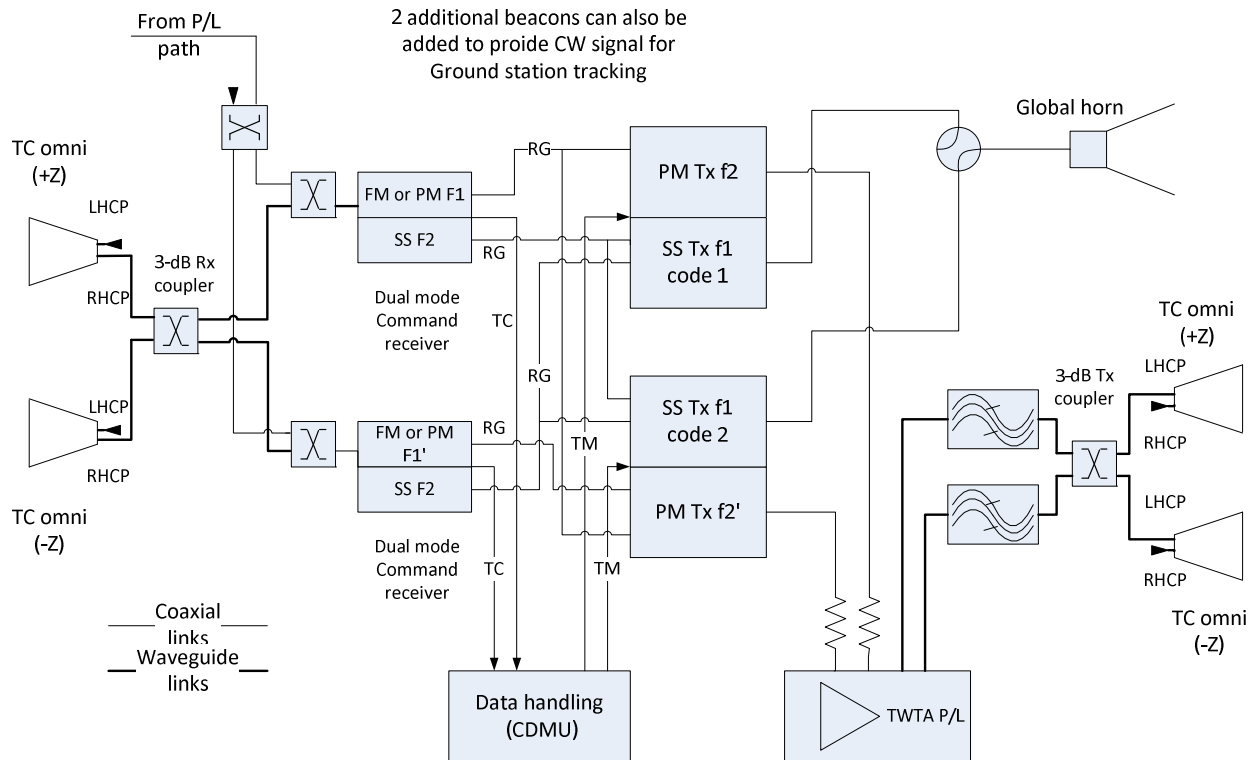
2 additional beacons can also be added to proide CW signal for Ground station tracking

From P/L path

Global horn

TC omni (+Z)

LHCP

3-dB Rx coupler

RHCP

LHCP

RHCP

TC omni (-Z)

FM or PM F1

SS F2

RG

RG

Dual mode Command receiver

TC

RG

FM or PM F1'

SS F2

RG

TM

Dual mode Command receiver

TC

TM

PM Tx f2

SS Tx f1 code 1

SS Tx f1 code 2

PM Tx f2'

TC omni (+Z)

3-dB Tx coupler

LHCP

RHCP

LHCP

RHCP

TC omni (-Z)

Coaxial links

Waveguide links

Data handling (CDMU)

TWTA P/L